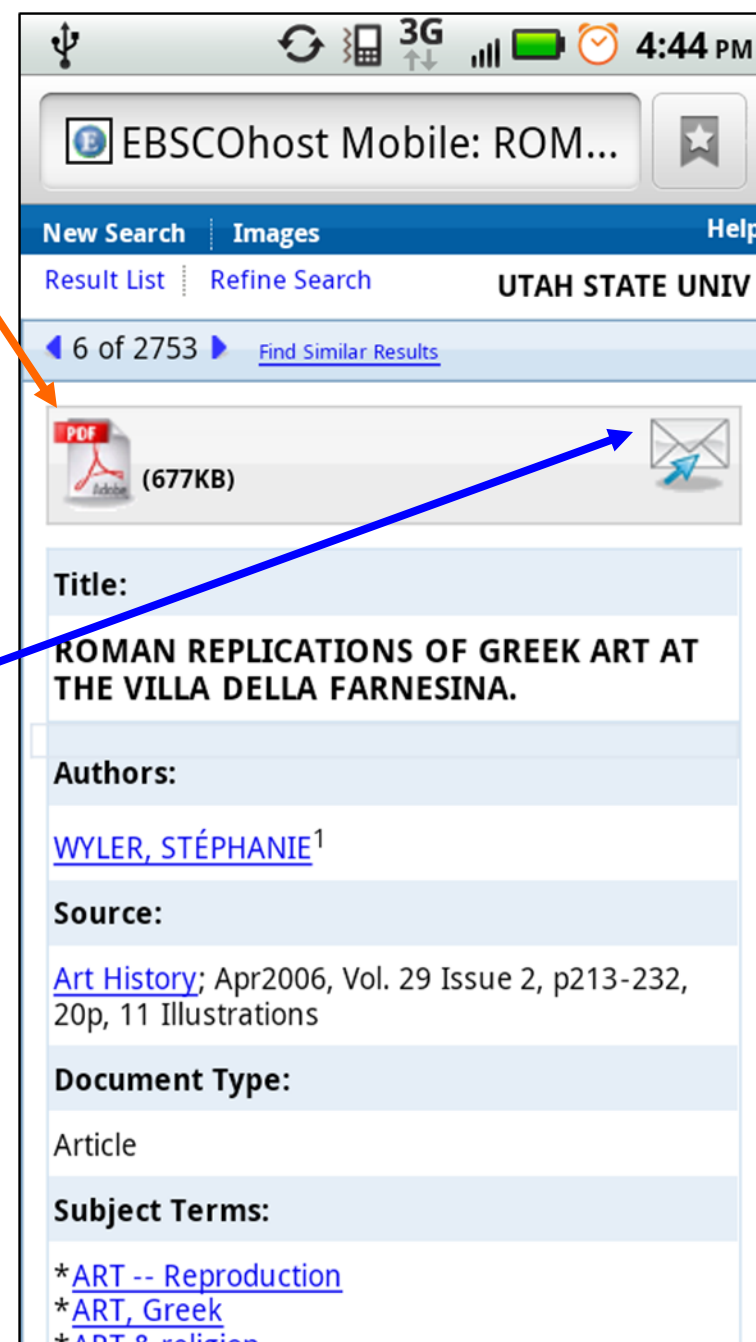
3G 4:44 PM

EBSCOhost Mobile: ROM...

New Search | Images | Help

Result List | Refine Search UTAH STATE UNIV

6 of 2753 Find Similar Results

PDF Adobe (677KB)

Title:

ROMAN REPLICATIONS OF GREEK ART AT THE VILLA DELLA FARNESINA.

Authors:

WYLER, STÉPHANIE$^1$

Source:

Art History; Apr2006, Vol. 29 Issue 2, p213-232, 20p, 11 Illustrations

Document Type:

Article

Subject Terms:

*ART -- Reproduction
*ART, Greek
*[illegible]